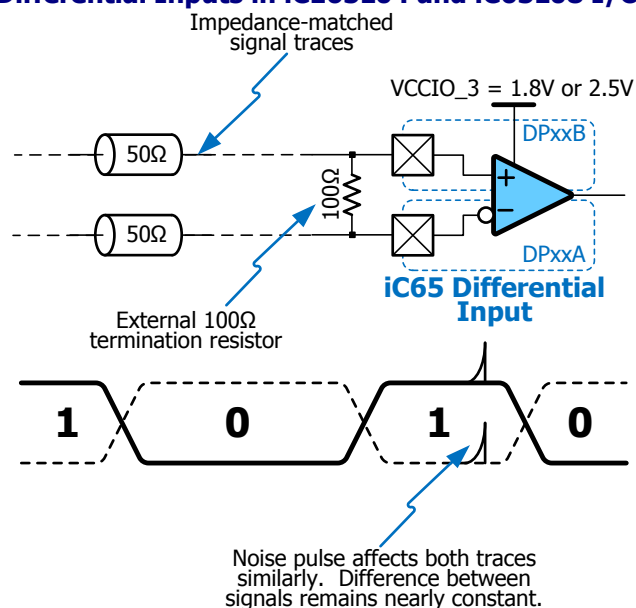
Differential Inputs in iCE65L0 and iCE65L8 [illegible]

Impedance-matched signal traces

VCCIO_3 = 1.8V or 2.5V

50Ω

50Ω

100Ω

DPxxB

DPxxA

+

−

iC65 Differential Input

External 100Ω termination resistor

1

0

1

0

Noise pulse affects both traces similarly. Difference between signals remains nearly constant.